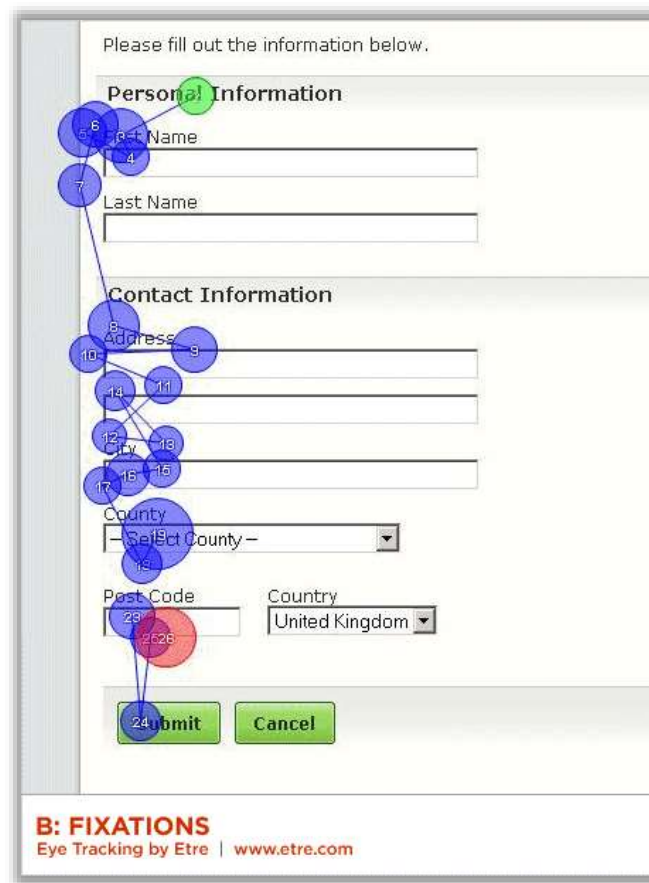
Please fill out the information below.

Personal Information

First Name

Last Name

Contact Information

Address

City

County

– Select County –

Post Code

Country

United Kingdom

Submit

Cancel

B: FIXATIONS

Eye Tracking by Etre | www.etre.com